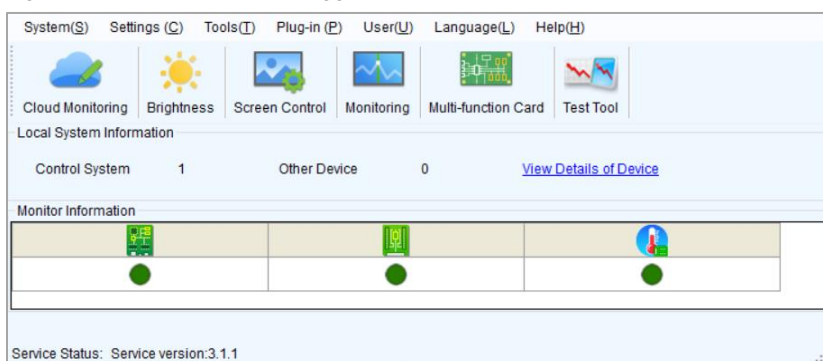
System(S) Settings (C) Tools(T) Plug-in (P) User(U) Language(L) Help(H)

Cloud Monitoring Brightness Screen Control Monitoring Multi-function Card Test Tool

Local System Information

Control System 1 Other Device 0 View Details of Device

Monitor Information

Service Status: Service version:3.1.1